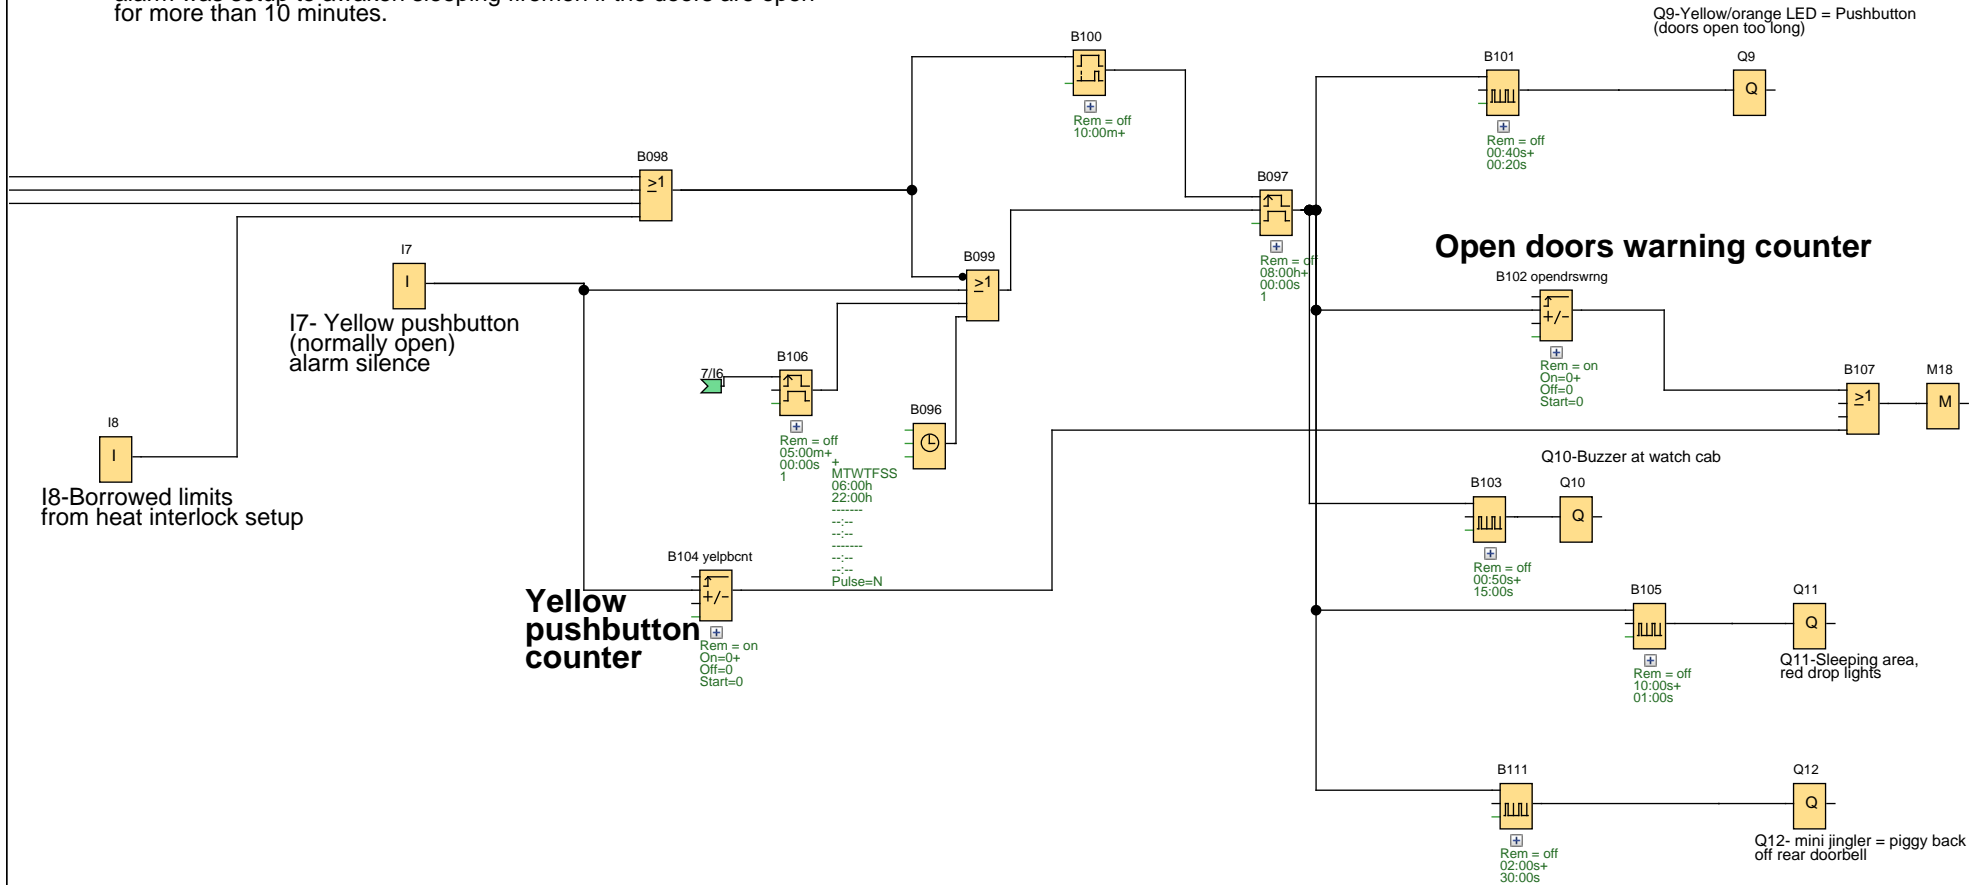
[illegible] for more than 10 minutes.

Q9-Yellow/orange LED = Pushbutton (doors open too long)

B100
Rem = off
10:00m+

B101
Rem = off
00:40s+
00:20s

Q9
Q

B098
≥1

B097
Rem = off
08:00h+
00:00s
1

Open doors warning counter

B102 opendrswrng
+/-
Rem = on
On=0+
Off=0
Start=0

I7
I

B099
≥1

I7- Yellow pushbutton (normally open) alarm silence

7/I6

B106
Rem = off
05:00m+
00:00s
1

B096
+
MTWTFSS
06:00h
22:00h
-------
--:--
--:--
-------
--:--
--:--
Pulse=N

B107
≥1

M18
M

I8
I

I8-Borrowed limits from heat interlock setup

Q10-Buzzer at watch cab

B103
Rem = off
00:50s+
15:00s

Q10
Q

B104 yelpbcnt
+/-
Rem = on
On=0+
Off=0
Start=0

Yellow pushbutton counter

B105
Rem = off
10:00s+
01:00s

Q11
Q

Q11-Sleeping area, red drop lights

B111
Rem = off
02:00s+
30:00s

Q12
Q

Q12- mini jingler = piggy back off rear doorbell